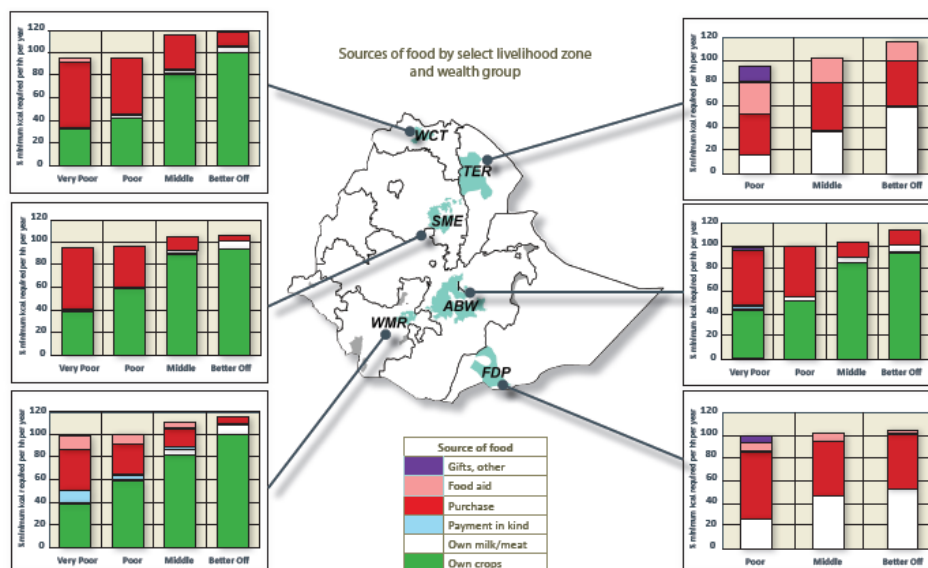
Sources of food by select livelihood zone and wealth group

WCT
TER
SME
ABW
WMR
FDP

% minimum kcal required per hh per year
120
100
80
60
40
20
0
Very Poor
Poor
Middle
Better Off

% minimum kcal required per hh per year
120
100
80
60
40
20
0
Poor
Middle
Better Off

% minimum kcal required per hh per year
120
100
80
60
40
20
0
Very Poor
Poor
Middle
Better Off

% minimum kcal required per hh per year
120
100
80
60
40
20
0
Very Poor
Poor
Middle
Better Off

% minimum kcal required per hh per year
120
100
80
60
40
20
0
Very Poor
Poor
Middle
Better Off

% minimum kcal required per hh per year
120
100
80
60
40
20
0
Poor
Middle
Better Off

Source of food
Gifts, other
Food aid
Purchase
Payment in kind
Own milk/meat
Own crops